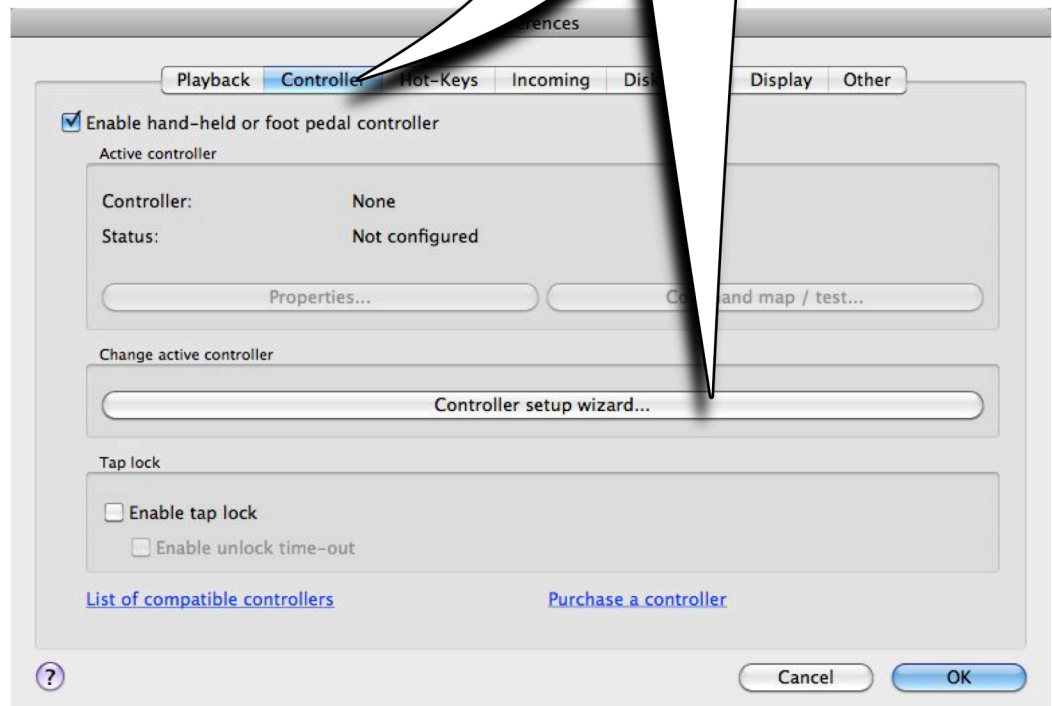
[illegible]erences

Playback | Controller | Hot-Keys | Incoming | Disk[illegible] | Display | Other

Enable hand-held or foot pedal controller

Active controller

Controller: None

Status: Not configured

Properties...

Co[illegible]and map / test...

Change active controller

Controller setup wizard...

Tap lock

Enable tap lock

Enable unlock time-out

List of compatible controllers

Purchase a controller

?

Cancel

OK